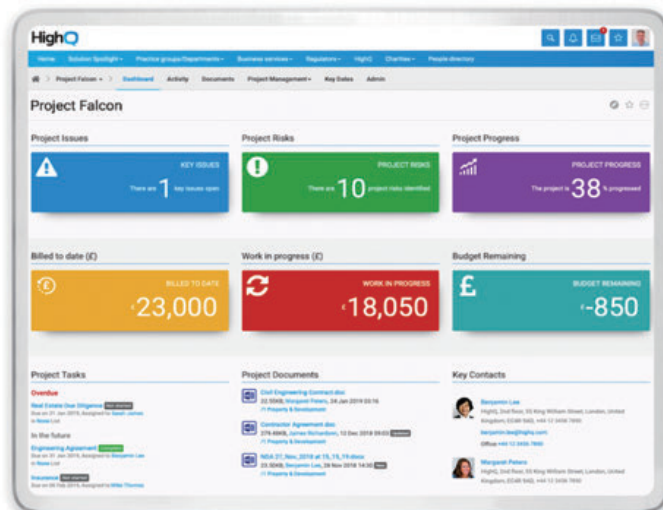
HighQ

Home | Solution Spotlight | Practice groups/Departments | Business services | Regulators | HighQ | Charities | People directory

Project Falcon > | Dashboard | Activity | Documents | Project Management | Key Dates | Admin

Project Falcon

Project Issues

KEY ISSUES

There are 1 key issues open

Project Risks

PROJECT RISKS

There are 10 project risks identified

Project Progress

PROJECT PROGRESS

The project is 38 % progressed

Billed to date (£)

BILLED TO DATE

£23,000

Work in progress (£)

WORK IN PROGRESS

£18,050

Budget Remaining

BUDGET REMAINING

£-850

Project Tasks

Overdue

Real Estate Due Diligence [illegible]

Due on 31 Jan 2019, Assigned to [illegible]

In the future

Engineering Agreement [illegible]

Due on 31 Jan 2019, Assigned to Benjamin Lee

Insurance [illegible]

Due on 08 Feb 2019, Assigned to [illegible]

Project Documents

Civil Engineering Contract.doc

22.50KB, Margaret Peters, 24 Jan 2019 03:16

Property & Development

Contractor Agreement.doc

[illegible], James Richardson, 12 Dec 2018 09:00

Property & Development

NDA 27_Nov_2018 at 15_15_19.docx

23.50KB, Benjamin Lee, 28 Nov 2018 14:00

Property & Development

Key Contacts

Benjamin Lee

HighQ, 2nd floor, 95 King William Street, London, United Kingdom, EC4R 9AD, +44 12 3456 7890

benjamin.lee@highq.com

Office: +44 12 3456 7890

Margaret Peters

HighQ, 2nd floor, 95 King William Street, London, United Kingdom, EC4R 9AD, +44 12 3456 7890